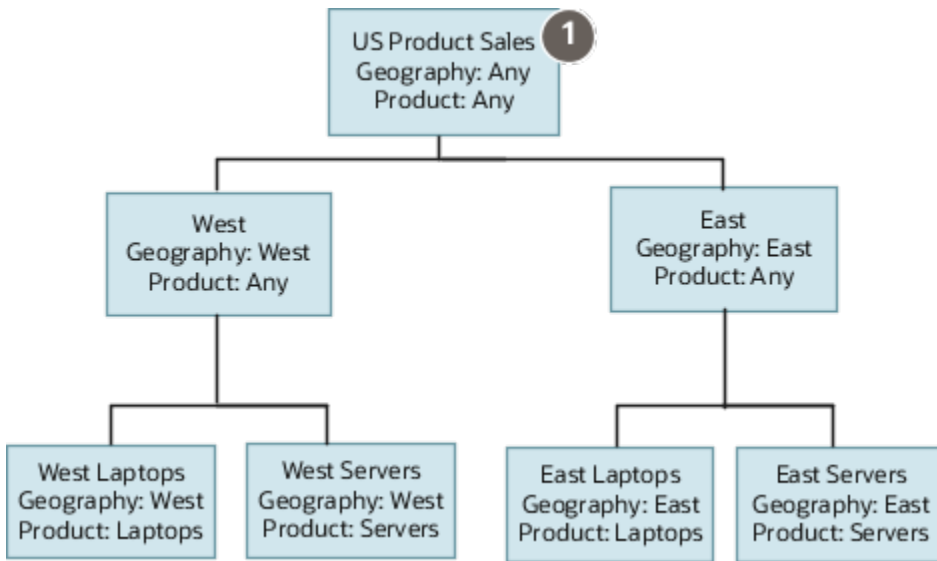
US Product Sales
1
Geography: Any
Product: Any

West
Geography: West
Product: Any

East
Geography: East
Product: Any

West Laptops
Geography: West
Product: Laptops

West Servers
Geography: West
Product: Servers

East Laptops
Geography: East
Product: Laptops

East Servers
Geography: East
Product: Servers